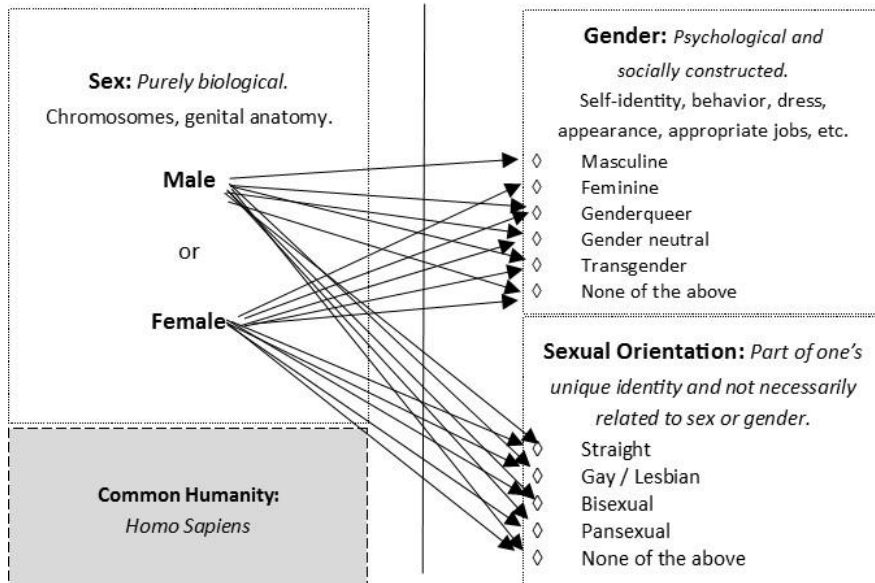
**Sex:** *Purely biological.*
Chromosomes, genital anatomy.

**Male**

or

**Female**

**Common Humanity:**
*Homo Sapiens*

**Gender:** *Psychological and socially constructed.*
Self-identity, behavior, dress, appearance, appropriate jobs, etc.

◊ Masculine
◊ Feminine
◊ Genderqueer
◊ Gender neutral
◊ Transgender
◊ None of the above

**Sexual Orientation:** *Part of one's unique identity and not necessarily related to sex or gender.*

◊ Straight
◊ Gay / Lesbian
◊ Bisexual
◊ Pansexual
◊ None of the above